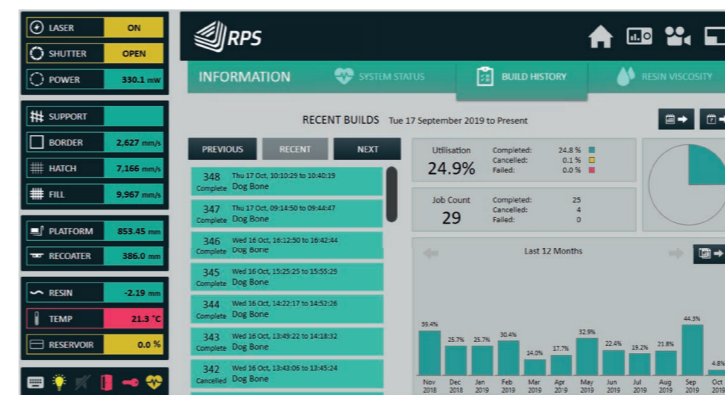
LASER ON
SHUTTER OPEN
POWER 330.1 mW

SUPPORT
BORDER 2,627 mm/s
HATCH 7,166 mm/s
FILL 9,967 mm/s

PLATFORM 853.45 mm
RECOATER 386.0 mm

RESIN -2.19 mm
TEMP 21.3 °C
RESERVOIR 0.0 %

RPS

INFORMATION
SYSTEM STATUS
BUILD HISTORY
RESIN VISCOSITY

RECENT BUILDS Tue 17 September 2019 to Present

PREVIOUS
RECENT
NEXT

348 Thu 17 Oct, 10:10:29 to 10:40:19
Complete Dog Bone

347 Thu 17 Oct, 09:14:50 to 09:44:47
Complete Dog Bone

346 Wed 16 Oct, 16:12:50 to 16:42:44
Complete Dog Bone

345 Wed 16 Oct, 15:25:25 to 15:55:25
Complete Dog Bone

344 Wed 16 Oct, 14:22:17 to 14:52:26
Complete Dog Bone

343 Wed 16 Oct, 13:49:22 to 14:18:32
Complete Dog Bone

342 Wed 16 Oct, 13:43:06 to 13:45:24
Cancelled Dog Bone

Utilisation 24.9%
Completed: 24.8 %
Cancelled: 0.1 %
Failed: 0.0 %

Job Count 29
Completed: 25
Cancelled: 4
Failed: 0

Last 12 Months

39.4% 25.7% 25.7% 30.4% 14.0% 17.7% 32.9% 22.4% 19.2% 21.8% 44.3% 4.8%
Nov 2018 Dec 2018 Jan 2019 Feb 2019 Mar 2019 Apr 2019 May 2019 Jun 2019 Jul 2019 Aug 2019 Sep 2019 Oct 2019